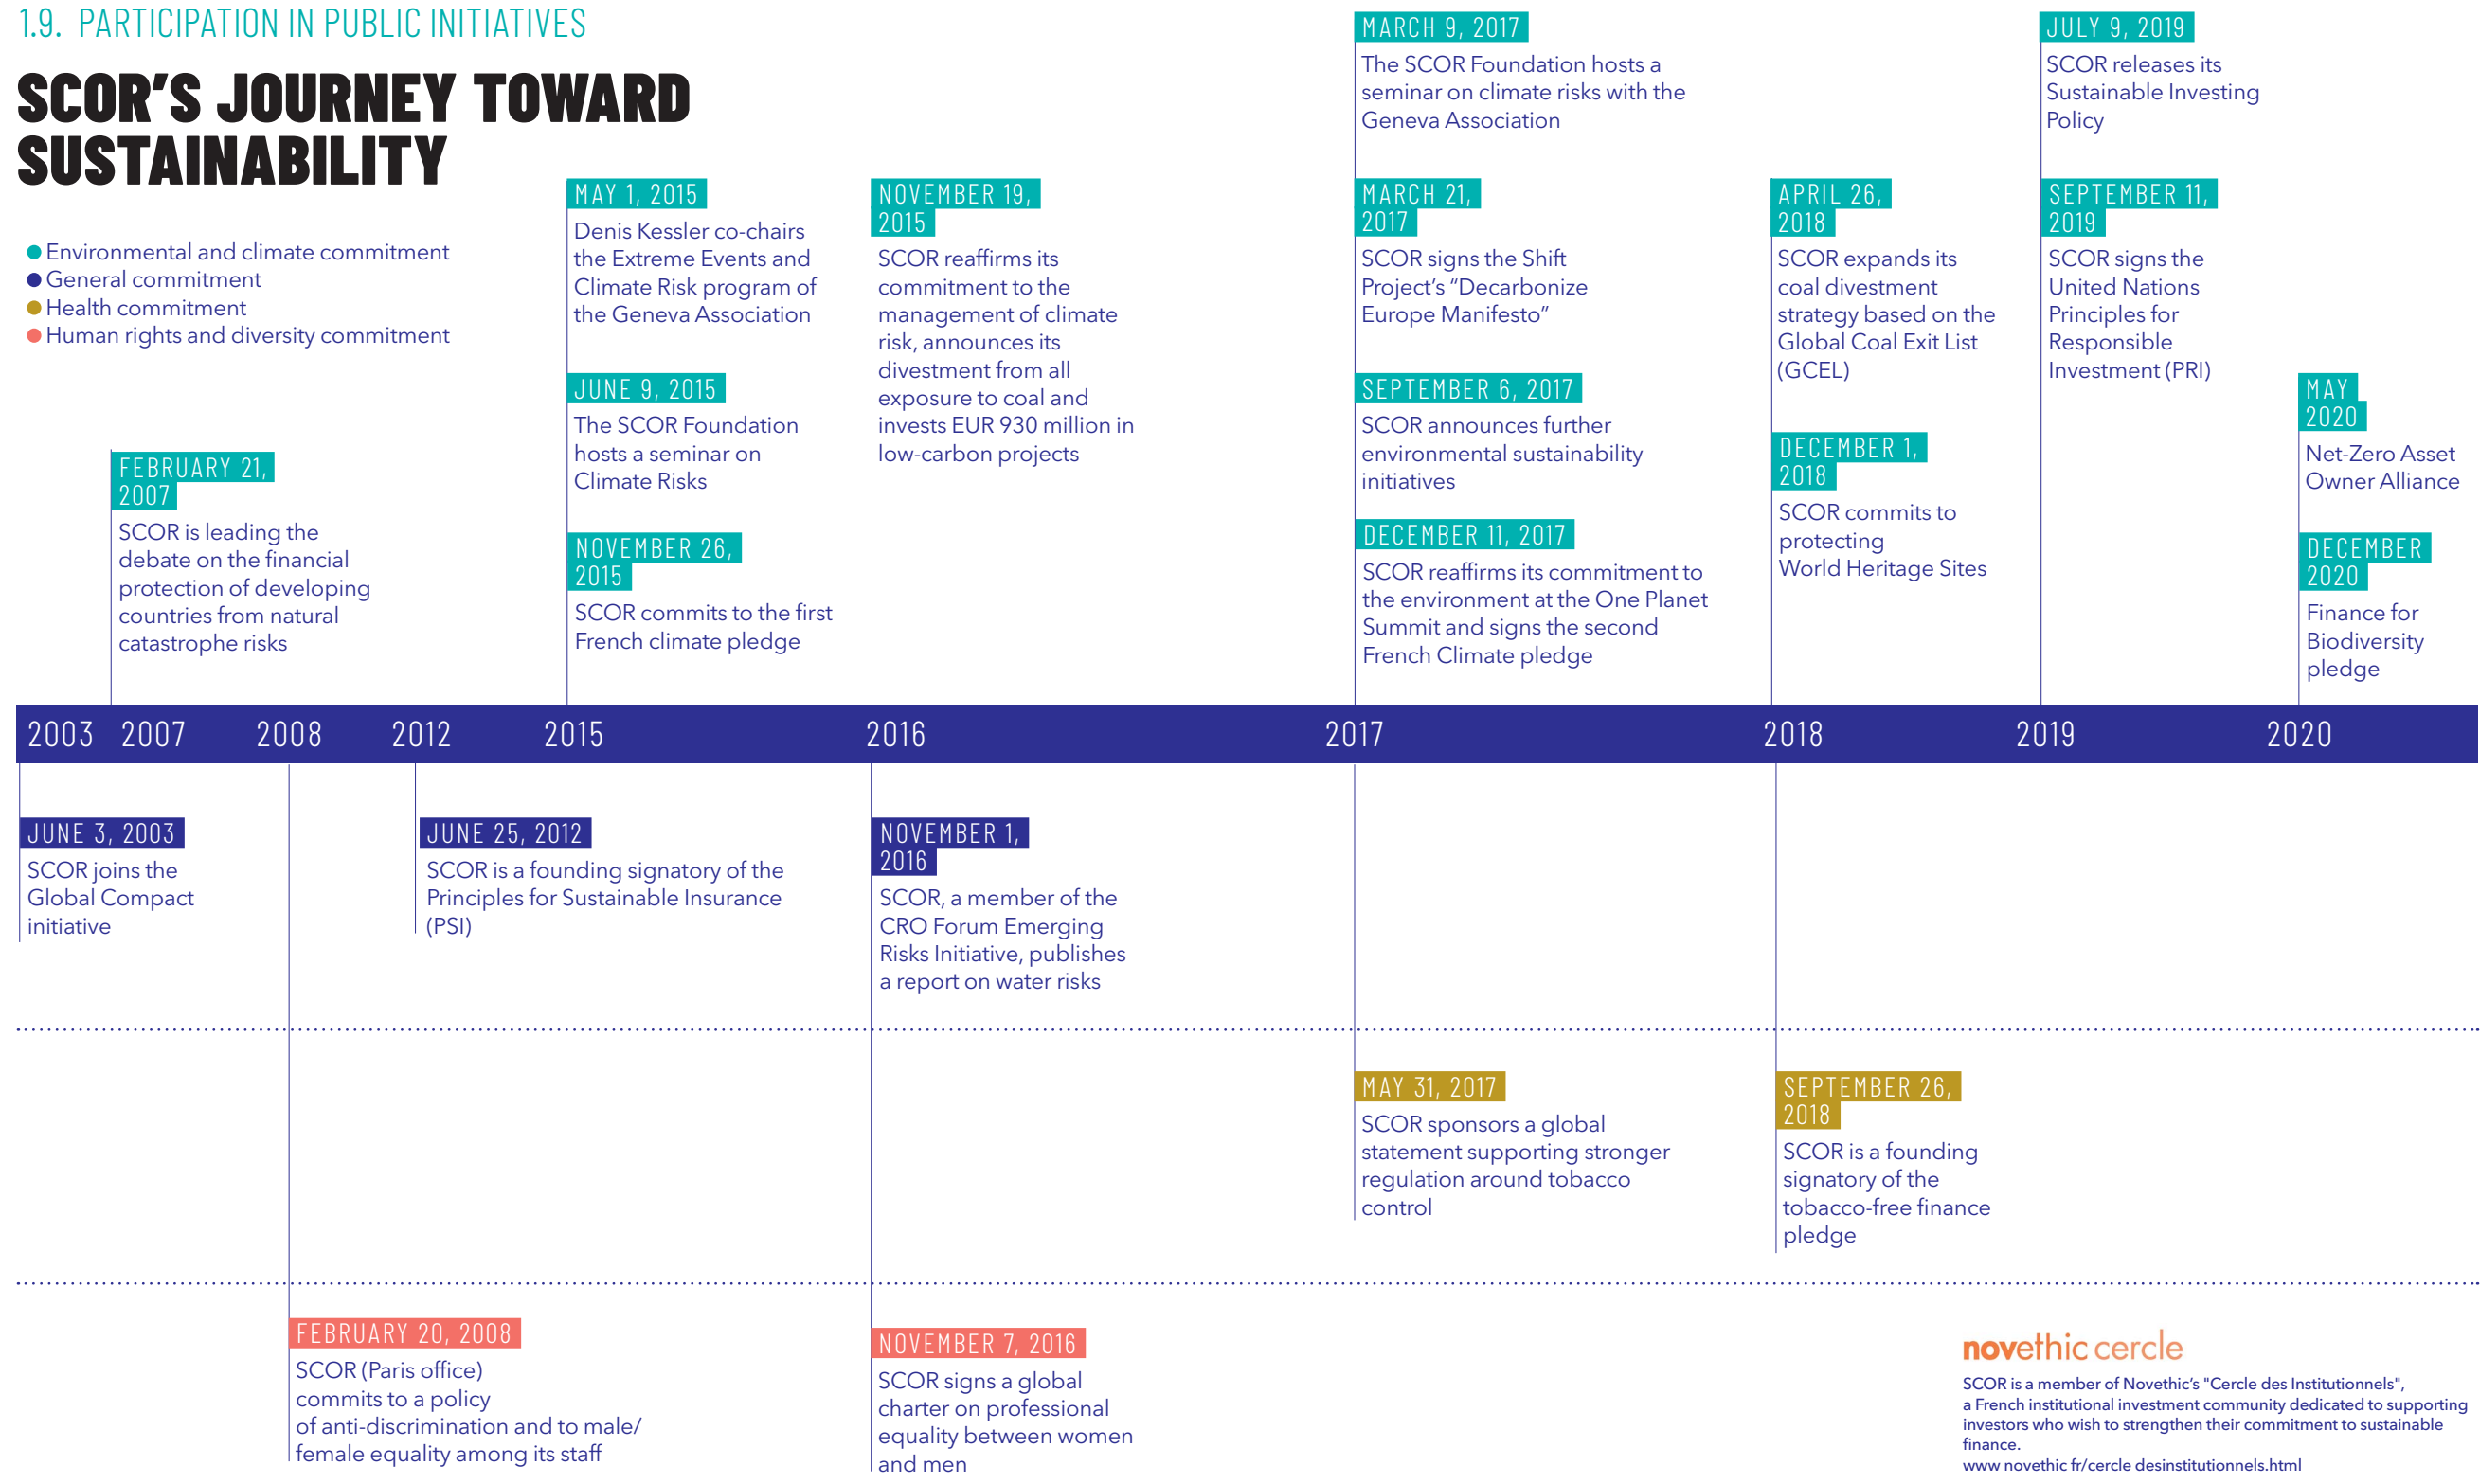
1.9. PARTICIPATION IN PUBLIC INITIATIVES

SCOR'S JOURNEY TOWARD SUSTAINABILITY

Environmental and climate commitment
General commitment
Health commitment
Human rights and diversity commitment

FEBRUARY 21, 2007
SCOR is leading the debate on the financial protection of developing countries from natural catastrophe risks

MAY 1, 2015
Denis Kessler co-chairs the Extreme Events and Climate Risk program of the Geneva Association

JUNE 9, 2015
The SCOR Foundation hosts a seminar on Climate Risks

NOVEMBER 26, 2015
SCOR commits to the first French climate pledge

NOVEMBER 19, 2015
SCOR reaffirms its commitment to the management of climate risk, announces its divestment from all exposure to coal and invests EUR 930 million in low-carbon projects

MARCH 9, 2017
The SCOR Foundation hosts a seminar on climate risks with the Geneva Association

MARCH 21, 2017
SCOR signs the Shift Project's "Decarbonize Europe Manifesto"

SEPTEMBER 6, 2017
SCOR announces further environmental sustainability initiatives

DECEMBER 11, 2017
SCOR reaffirms its commitment to the environment at the One Planet Summit and signs the second French Climate pledge

APRIL 26, 2018
SCOR expands its coal divestment strategy based on the Global Coal Exit List (GCEL)

DECEMBER 1, 2018
SCOR commits to protecting World Heritage Sites

JULY 9, 2019
SCOR releases its Sustainable Investing Policy

SEPTEMBER 11, 2019
SCOR signs the United Nations Principles for Responsible Investment (PRI)

MAY 2020
Net-Zero Asset Owner Alliance

DECEMBER 2020
Finance for Biodiversity pledge

2003 2007 2008 2012 2015 2016 2017 2018 2019 2020

JUNE 3, 2003
SCOR joins the Global Compact initiative

JUNE 25, 2012
SCOR is a founding signatory of the Principles for Sustainable Insurance (PSI)

NOVEMBER 1, 2016
SCOR, a member of the CRO Forum Emerging Risks Initiative, publishes a report on water risks

MAY 31, 2017
SCOR sponsors a global statement supporting stronger regulation around tobacco control

SEPTEMBER 26, 2018
SCOR is a founding signatory of the tobacco-free finance pledge

FEBRUARY 20, 2008
SCOR (Paris office) commits to a policy of anti-discrimination and to male/female equality among its staff

NOVEMBER 7, 2016
SCOR signs a global charter on professional equality between women and men

novethic cercle
SCOR is a member of Novethic's "Cercle des Institutionnels", a French institutional investment community dedicated to supporting investors who wish to strengthen their commitment to sustainable finance.
www novethic fr/cercle desinstitutionnels.html